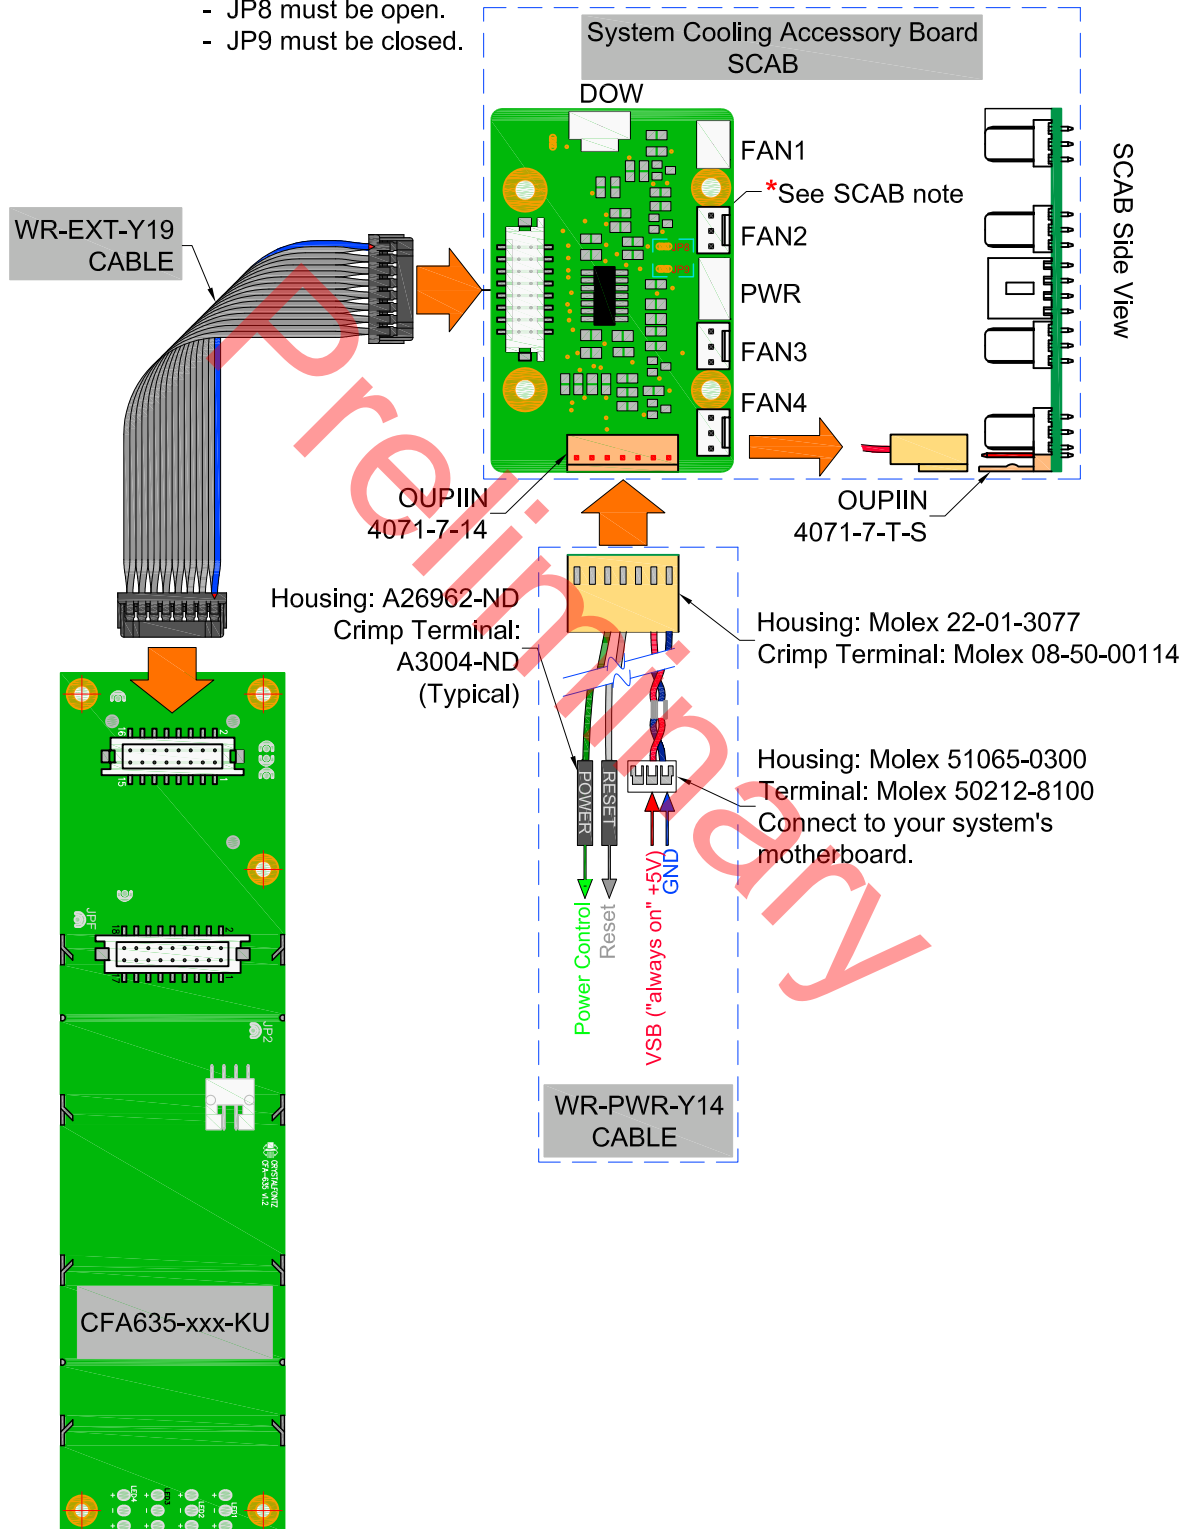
- JP8 must be open.
- JP9 must be closed.

System Cooling Accessory Board
SCAB

DOW

FAN1

*See SCAB note

FAN2

PWR

FAN3

FAN4

SCAB Side View

WR-EXT-Y19
CABLE

Preliminary

OUPIIN
4071-7-14

OUPIIN
4071-7-T-S

Housing: A26962-ND
Crimp Terminal:
A3004-ND
(Typical)

Housing: Molex 22-01-3077
Crimp Terminal: Molex 08-50-00114

Housing: Molex 51065-0300
Terminal: Molex 50212-8100
Connect to your system's
motherboard.

POWER

RESET

Power Control

Reset

VSB ("always on" +5V)

GND

WR-PWR-Y14
CABLE

CFA635-xxx-KU